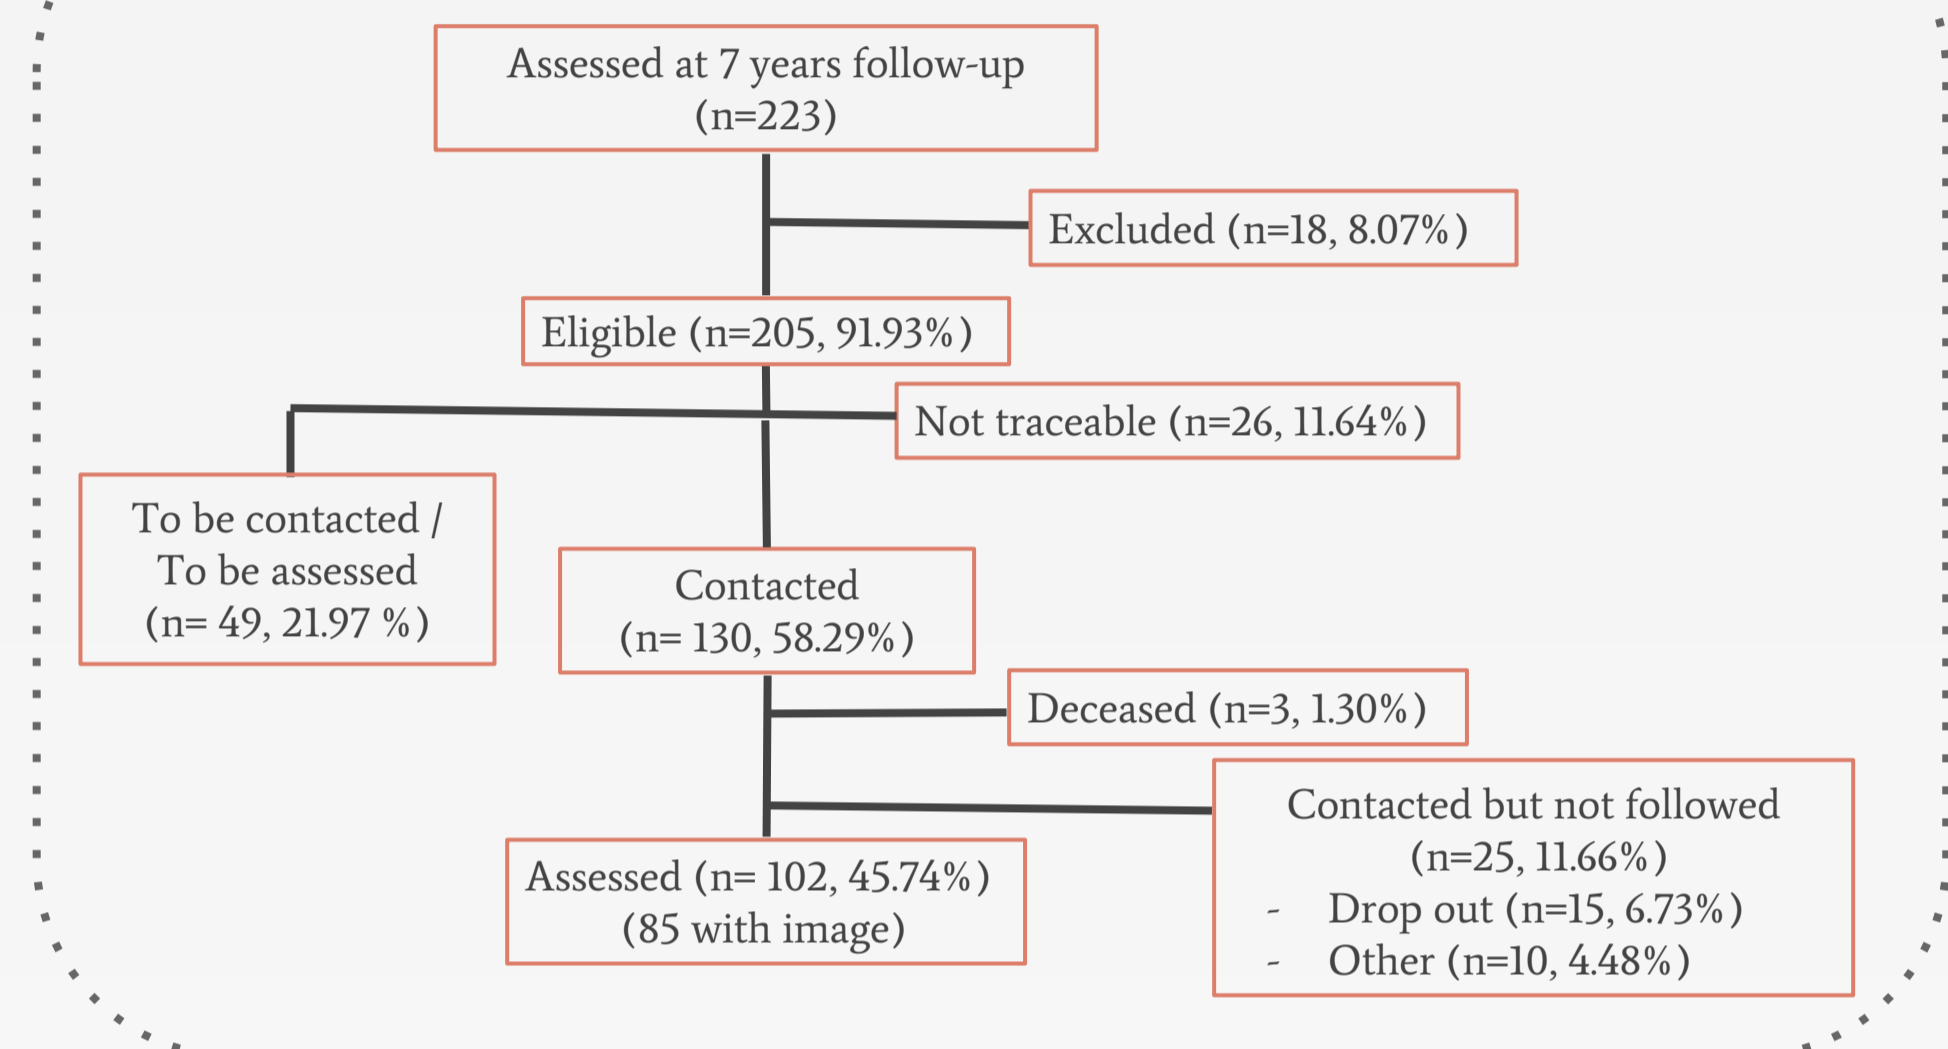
Assessed at 7 years follow-up
(n=223)

Excluded (n=18, 8.07%)

Eligible (n=205, 91.93%)

Not traceable (n=26, 11.64%)

To be contacted /
To be assessed
(n= 49, 21.97 %)

Contacted
(n= 130, 58.29%)

Deceased (n=3, 1.30%)

Contacted but not followed
(n=25, 11.66%)
- Drop out (n=15, 6.73%)
- Other (n=10, 4.48%)

Assessed (n= 102, 45.74%)
(85 with image)